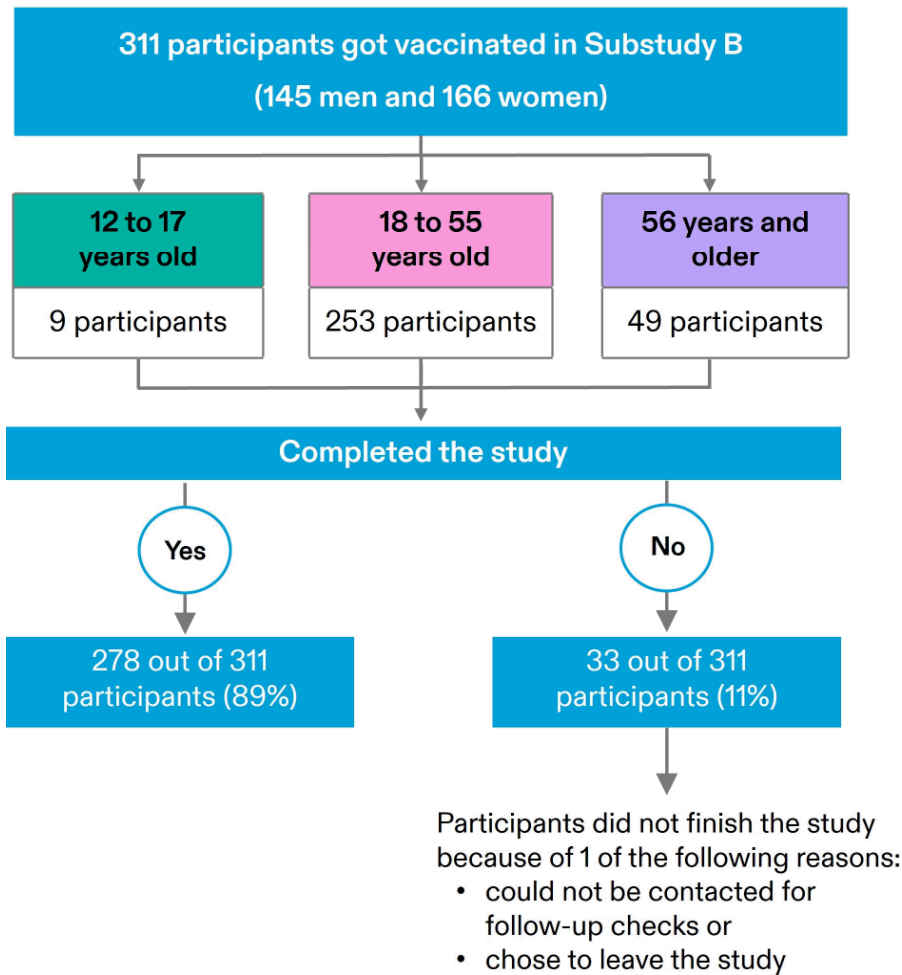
311 participants got vaccinated in Substudy B
(145 men and 166 women)

12 to 17 years old
9 participants

18 to 55 years old
253 participants

56 years and older
49 participants

Completed the study

Yes
278 out of 311 participants (89%)

No
33 out of 311 participants (11%)

Participants did not finish the study because of 1 of the following reasons:
• could not be contacted for follow-up checks or
• chose to leave the study